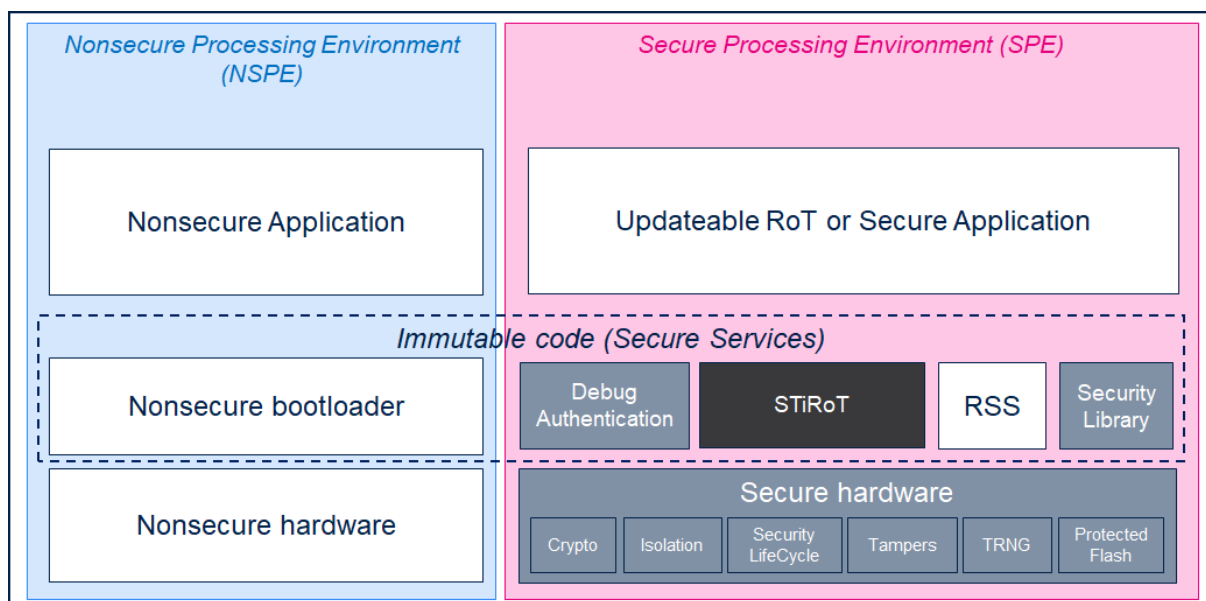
Nonsecure Processing Environment (NSPE)

Secure Processing Environment (SPE)

Nonsecure Application

Updateable RoT or Secure Application

Immutable code (Secure Services)

Nonsecure bootloader

Debug Authentication

STiRoT

RSS

Security Library

Nonsecure hardware

Secure hardware

Crypto

Isolation

Security LifeCycle

Tampers

TRNG

Protected Flash